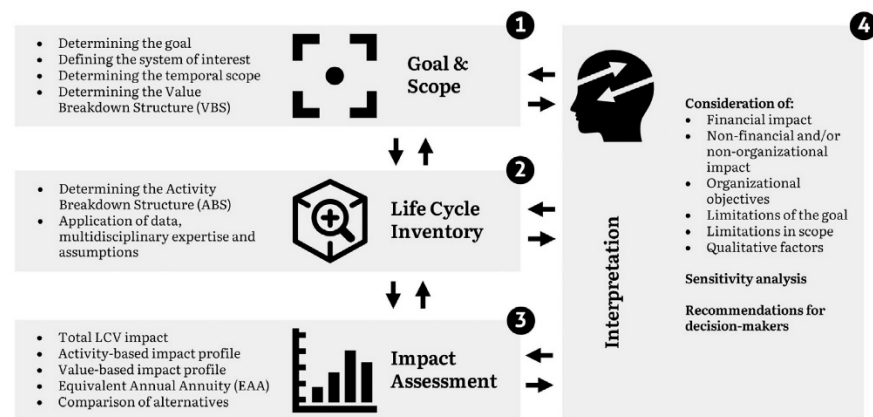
1

• Determining the goal
• Defining the system of interest
• Determining the temporal scope
• Determining the Value Breakdown Structure (VBS)

Goal & Scope

2

• Determining the Activity Breakdown Structure (ABS)
• Application of data, multidisciplinary expertise and assumptions

Life Cycle Inventory

3

• Total LCV impact
• Activity-based impact profile
• Value-based impact profile
• Equivalent Annual Annuity (EAA)
• Comparison of alternatives

Impact Assessment

4

Interpretation

Consideration of:
• Financial impact
• Non-financial and/or non-organizational impact
• Organizational objectives
• Limitations of the goal
• Limitations in scope
• Qualitative factors

Sensitivity analysis

Recommendations for decision-makers